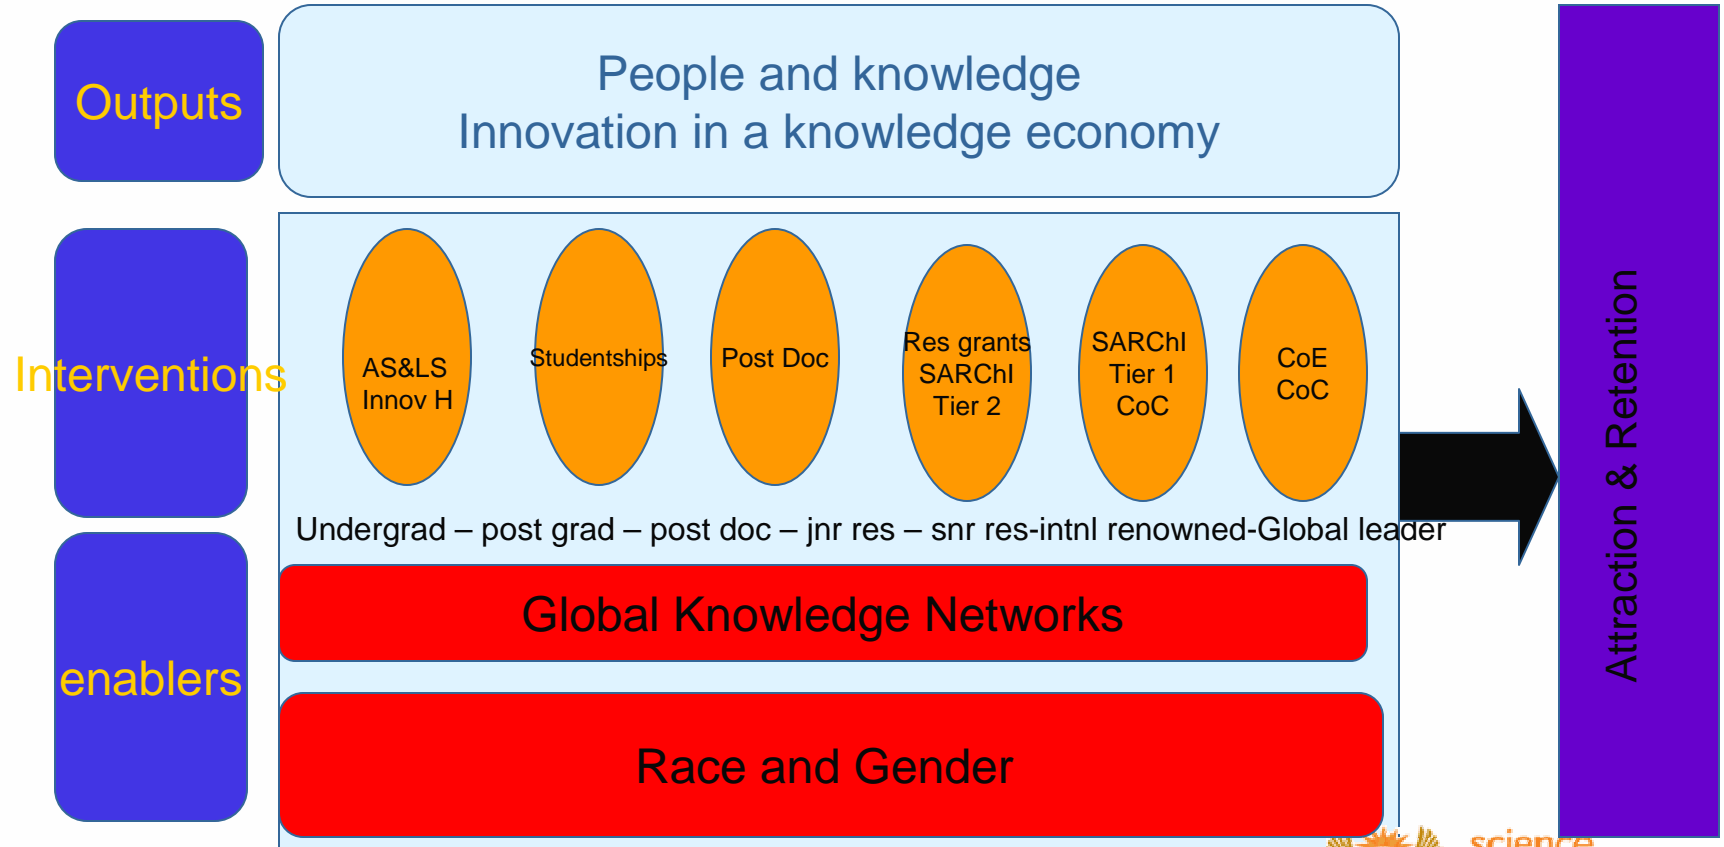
Outputs

People and knowledge
Innovation in a knowledge economy

Interventions

AS&LS
Innov H

Studentships

Post Doc

Res grants
SARChI
Tier 2

SARChI
Tier 1
CoC

CoE
CoC

Undergrad – post grad – post doc – jnr res – snr res-intnl renowned-Global leader

enablers

Global Knowledge Networks

Race and Gender

Attraction & Retention

science